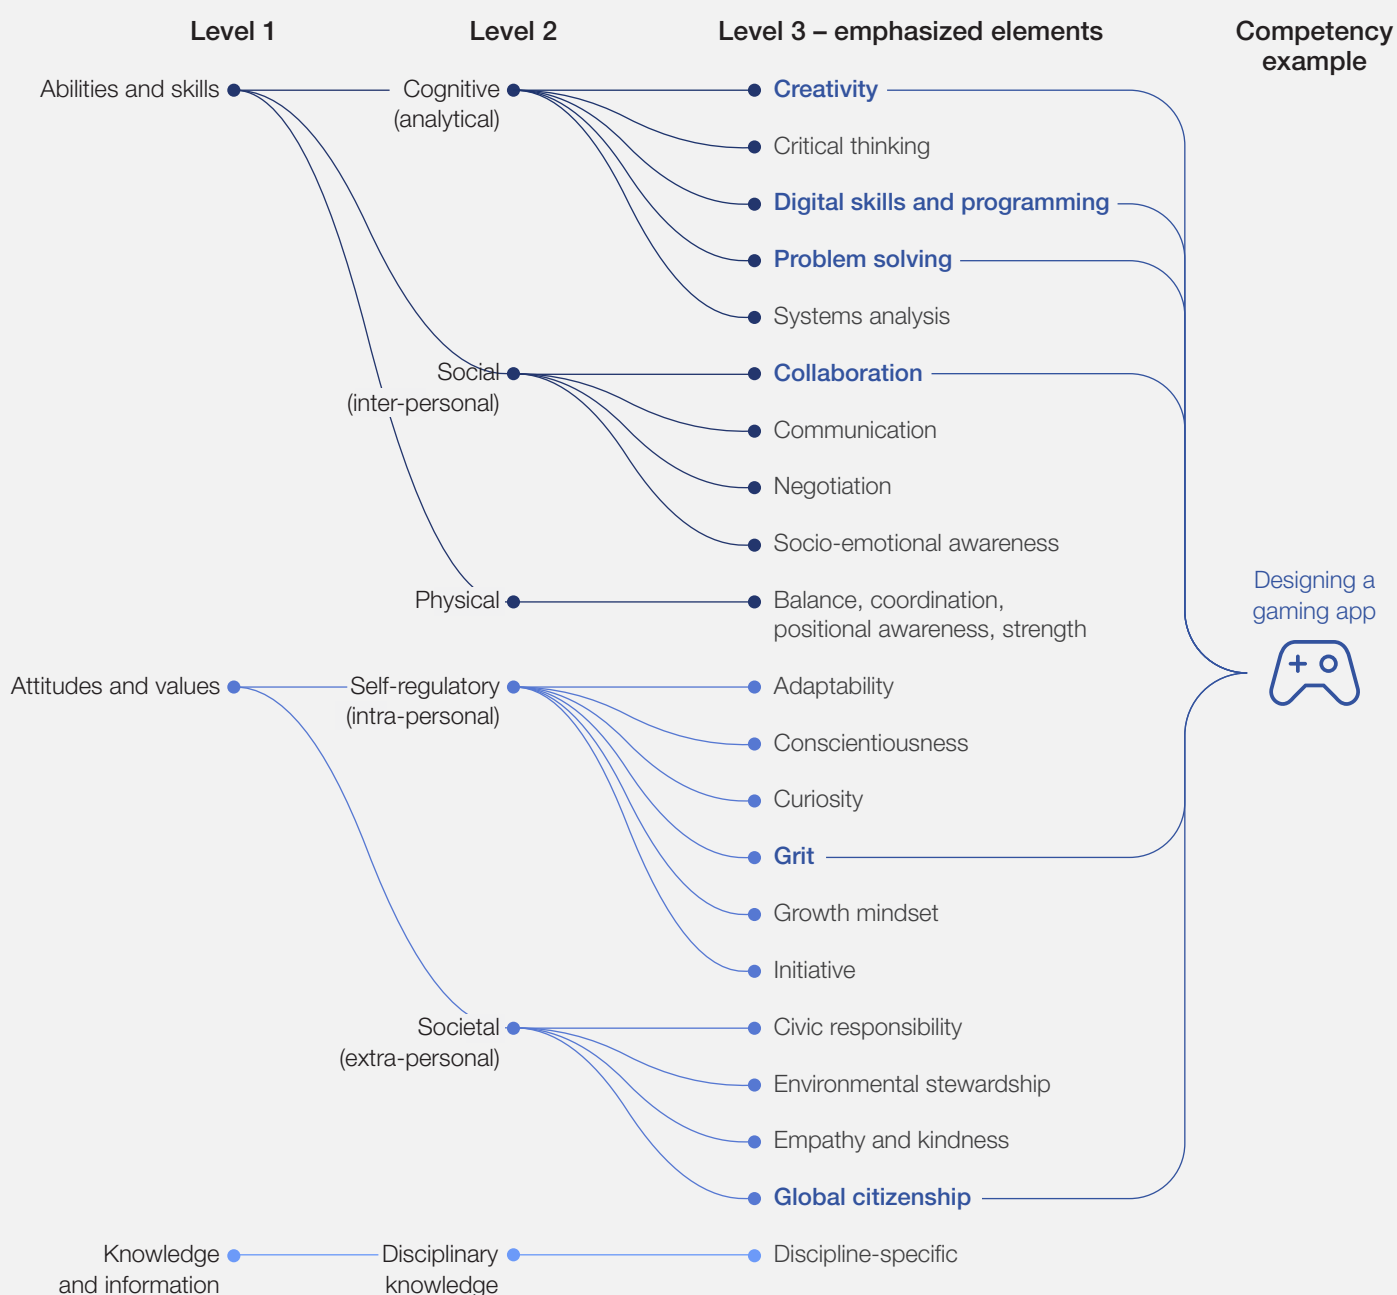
Level 1

Level 2

Level 3 – emphasized elements

Competency example

Abilities and skills

Cognitive (analytical)

Creativity

Critical thinking

Digital skills and programming

Problem solving

Systems analysis

Social (inter-personal)

Collaboration

Communication

Negotiation

Socio-emotional awareness

Physical

Balance, coordination, positional awareness, strength

Designing a gaming app

Attitudes and values

Self-regulatory (intra-personal)

Adaptability

Conscientiousness

Curiosity

Grit

Growth mindset

Initiative

Societal (extra-personal)

Civic responsibility

Environmental stewardship

Empathy and kindness

Global citizenship

Knowledge and information

Disciplinary knowledge

Discipline-specific